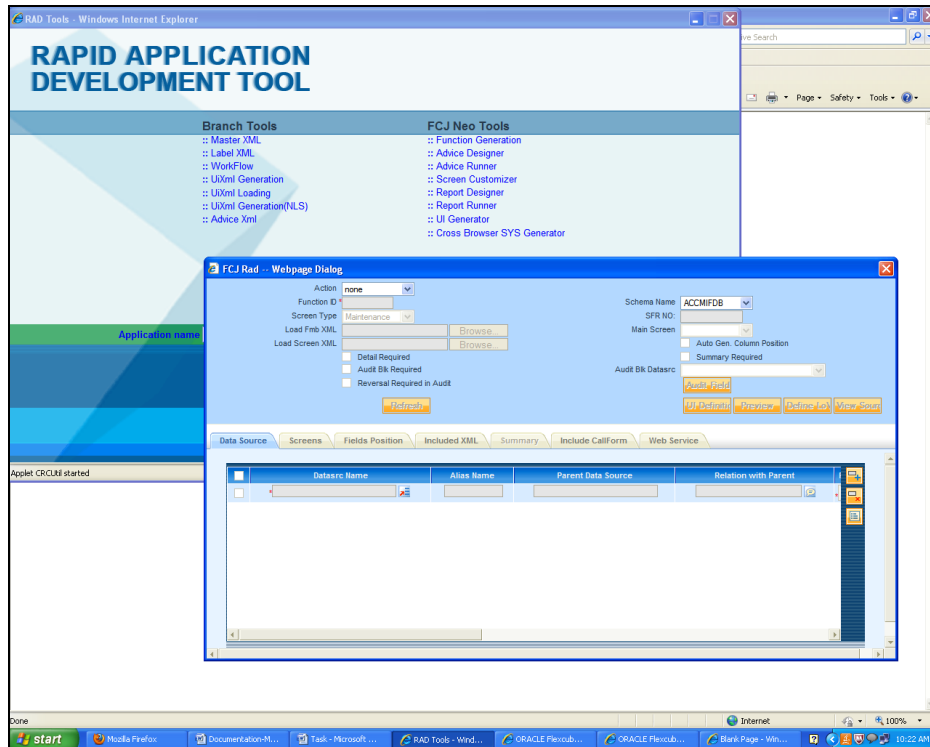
RAD Tools - Windows Internet Explorer

ve Search

Page ▾ Safety ▾ Tools ▾

RAPID APPLICATION DEVELOPMENT TOOL

Branch Tools
:: Master XML
:: Label XML
:: WorkFlow
:: UiXml Generation
:: UiXml Loading
:: UiXml Generation(NLS)
:: Advice Xml

FCJ Neo Tools
:: Function Generation
:: Advice Designer
:: Advice Runner
:: Screen Customizer
:: Report Designer
:: Report Runner
:: UI Generator
:: Cross Browser SYS Generator

Application name

Applet CRCUtil started

FCJ Rad -- Webpage Dialog

Action none
Function ID *
Screen Type Maintenance
Load Fmb XML Browse...
Load Screen XML Browse...
Detail Required
Audit Blk Required
Reversal Required in Audit
Refresh

Schema Name ACCMIFDB
SFR NO:
Main Screen
Auto Gen. Column Position
Summary Required
Audit Blk Datasrc
Audit Field
UI Default Preview Define Lo View Sour

Data Source | Screens | Fields Position | Included XML | Summary | Include CallForm | Web Service

| | Datasrc Name | Alias Name | Parent Data Source | Relation with Parent |
|---|---|---|---|---|
| | * | | | |

Done
Internet
100%

start | Mozilla Firefox | Documentation-M... | Task - Microsoft ... | RAD Tools - Wind... | ORACLE Flexcub... | ORACLE Flexcub... | Blank Page - Win... | 10:22 AM